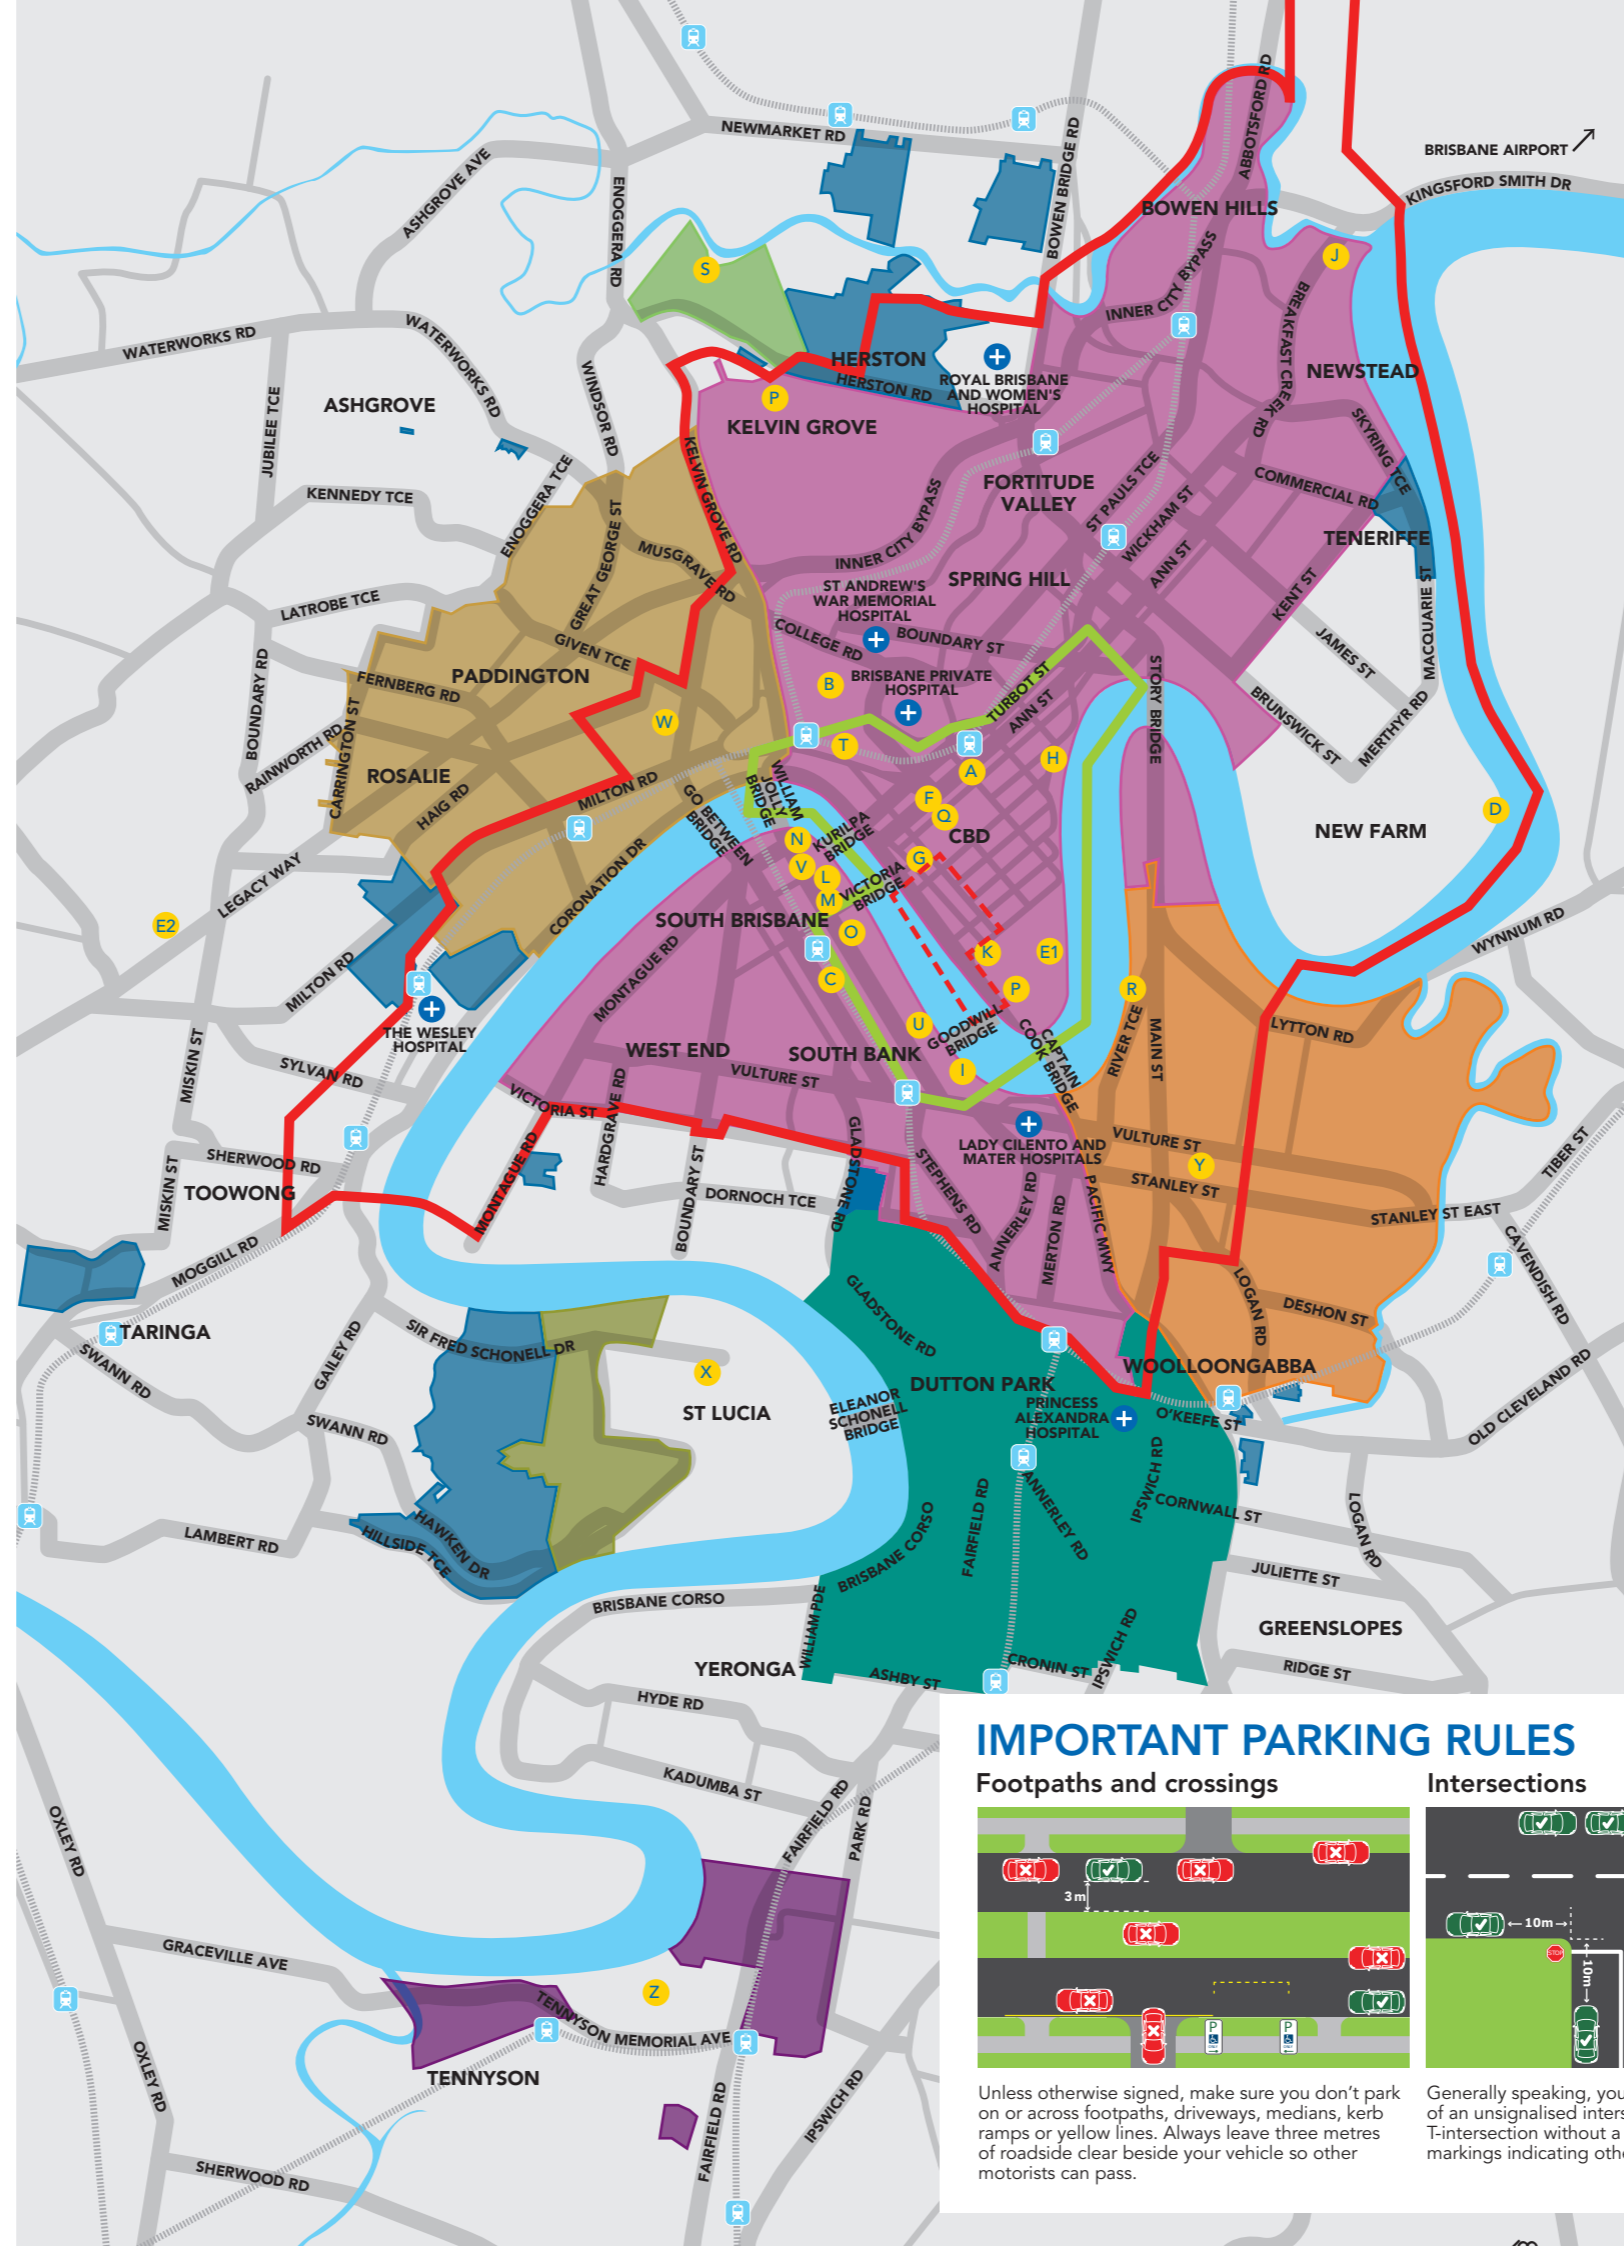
NEWMARKET RD
BRISBANE AIRPORT
KINGSFORD SMITH DR
BOWEN BRIDGE RD
ABBOTSFORD RD
BOWEN HILLS
ASHGROVE AVE
ENOGGERA RD
S
J
INNER CITY BYPASS
BREAKFAST CREEK RD
NEWSTEAD
WATERWORKS RD
WATERWORKS RD
HERSTON
HERSTON RD
ROYAL BRISBANE AND WOMEN'S HOSPITAL
ASHGROVE
WINDSOR RD
P
KELVIN GROVE
JUBILEE TCE
SKYRING TCE
KENNEDY TCE
ENOGGERA TCE
FORTITUDE VALLEY
ST PAULS TCE
COMMERCIAL RD
KELVIN GROVE RD
GREAT GEORGE ST
MUSGRAVE RD
INNER CITY BYPASS
WICKHAM ST
TENERIFFE
ANN ST
ST ANDREW'S WAR MEMORIAL HOSPITAL
SPRING HILL
LATROBE TCE
KENT ST
MACQUARIE ST
COLLEGE RD
BOUNDARY ST
JAMES ST
GIVEN TCE
BOUNDARY RD
PADDINGTON
FERNBERG RD
B
BRISBANE PRIVATE HOSPITAL
TURBOT ST
STORY BRIDGE
BRUNSWICK ST
MERTHYR RD
RAINWORTH RD
CARRINGTON ST
W
T
ANN ST
ROSALIE
HAIG RD
MILTON RD
WILLIAM JOLLY BRIDGE
A
H
GO BETWEEN BRIDGE
F
Q
CBD
NEW FARM
D
LEGACY WAY
N
KURILPA BRIDGE
G
V
L
CORONATION DR
E2
M
VICTORIA BRIDGE
SOUTH BRISBANE
O
K
E1
WYNNUM RD
MILTON RD
MONTAGUE RD
C
P
R
U
GOODWILL BRIDGE
CAPTAIN COOK BRIDGE
RIVER TCE
MAIN ST
LYTTON RD
THE WESLEY HOSPITAL
MISKIN ST
WEST END
SOUTH BANK
SYLVAN RD
VULTURE ST
I
VICTORIA ST
HARDGRAVE RD
LADY CILENTO AND MATER HOSPITALS
VULTURE ST
Y
TIBER ST
SHERWOOD RD
BOUNDARY ST
GLADSTONE RD
STEPHENS RD
STANLEY ST
STANLEY ST EAST
MISKIN ST
TOOWONG
MONTAGUE RD
DORNOCH TCE
ANNERLEY RD
MERTON RD
PACIFIC MWY
CAVENDISH RD
MOGGILL RD
LOGAN RD
DESHON ST
TARINGA
GLADSTONE RD
SIR FRED SCHONELL DR
SWANN RD
GAILEY RD
X
WOOLLOONGABBA
OLD CLEVELAND RD
ST LUCIA
ELEANOR SCHONELL BRIDGE
DUTTON PARK
PRINCESS ALEXANDRA HOSPITAL
O'KEEFE ST
SWANN RD
IPSWICH RD
LOGAN RD
ANNERLEY RD
CORNWALL ST
LAMBERT RD
HAWKEN DR
HILLSIDE TCE
BRISBANE CORSO
FAIRFIELD RD
JULIETTE ST
BRISBANE CORSO
GREENSLOPES
WILLIAM PDE
IPSWICH RD
YERONGA
CRONIN ST
RIDGE ST
ASHBY ST
HYDE RD
IMPORTANT PARKING RULES
Footpaths and crossings
Intersections
KADUMBA ST
OXLEY RD
FAIRFIELD RD
PARK RD
3 m
10m
10m
GRACEVILLE AVE
Z
TENNYSON MEMORIAL AVE
OXLEY RD
TENNYSON
FAIRFIELD RD
IPSWICH RD
SHERWOOD RD
Unless otherwise signed, make sure you don't park on or across footpaths, driveways, medians, kerb ramps or yellow lines. Always leave three metres of roadside clear beside your vehicle so other motorists can pass.
Generally speaking, you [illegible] of an unsignalised inters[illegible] T-intersection without a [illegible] markings indicating oth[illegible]